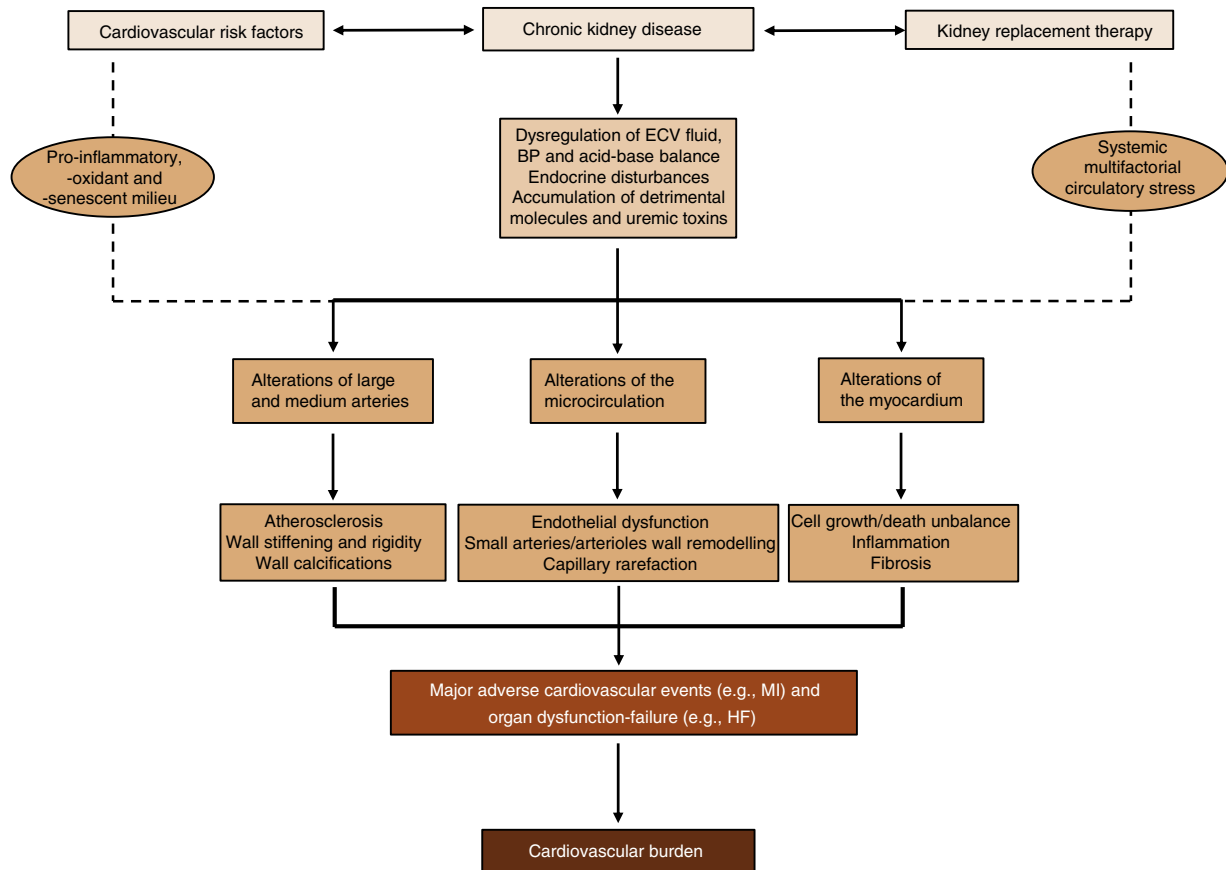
Cardiovascular risk factors

Chronic kidney disease

Kidney replacement therapy

Dysregulation of ECV fluid, BP and acid-base balance
Endocrine disturbances
Accumulation of detrimental molecules and uremic toxins

Pro-inflammatory, -oxidant and -senescent milieu

Systemic multifactorial circulatory stress

Alterations of large and medium arteries

Alterations of the microcirculation

Alterations of the myocardium

Atherosclerosis
Wall stiffening and rigidity
Wall calcifications

Endothelial dysfunction
Small arteries/arterioles wall remodelling
Capillary rarefaction

Cell growth/death unbalance
Inflammation
Fibrosis

Major adverse cardiovascular events (e.g., MI) and organ dysfunction-failure (e.g., HF)

Cardiovascular burden